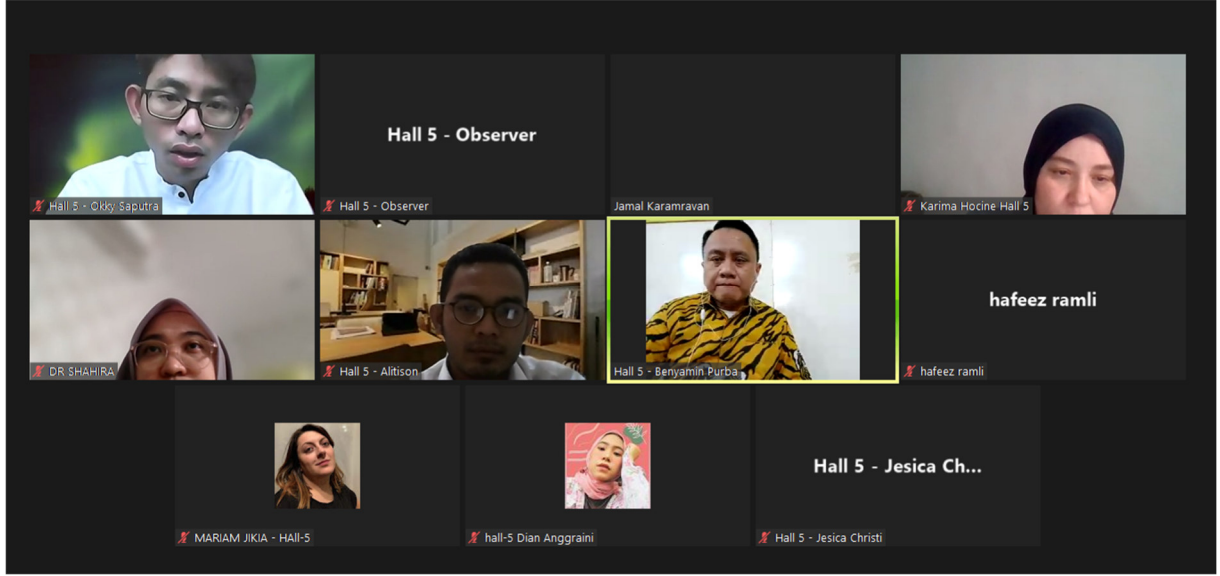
Hall 5 - Okky Saputra

Hall 5 - Observer

Hall 5 - Observer

Jamal Karamravan

Karima Hocine Hall 5

DR SHAHIRA

Hall 5 - Alitison

Hall 5 - Benyamin Purba

hafeez ramli

hafeez ramli

MARIAM JIKIA - HAll-5

hall-5 Dian Anggraini

Hall 5 - Jesica Ch...

Hall 5 - Jesica Christi